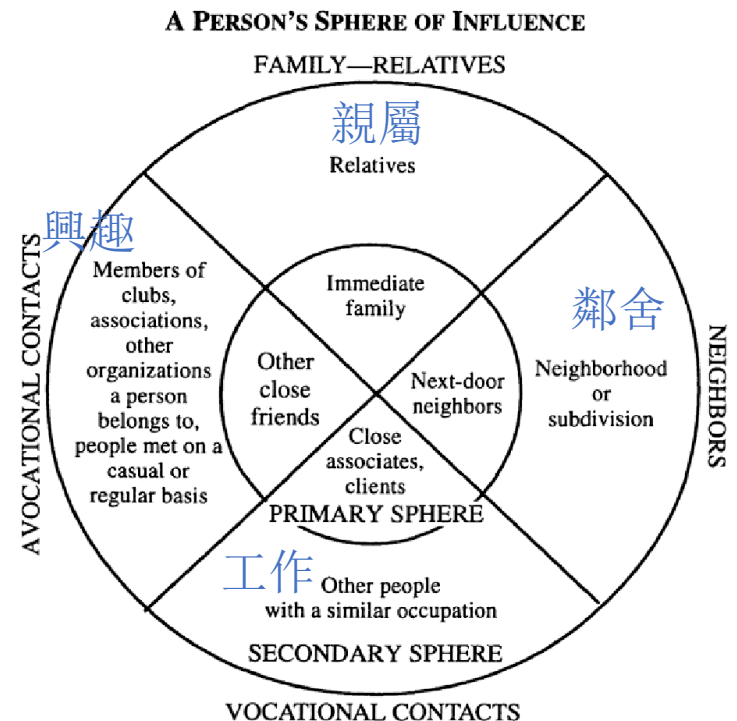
A PERSON'S SPHERE OF INFLUENCE

FAMILY—RELATIVES

親屬
Relatives

興趣
Members of clubs, associations, other organizations a person belongs to, people met on a casual or regular basis

AVOCATIONAL CONTACTS

Immediate family

Other close friends

Next-door neighbors

Close associates, clients

PRIMARY SPHERE

鄰舍
Neighborhood or subdivision

NEIGHBORS

工作
Other people with a similar occupation

SECONDARY SPHERE

VOCATIONAL CONTACTS